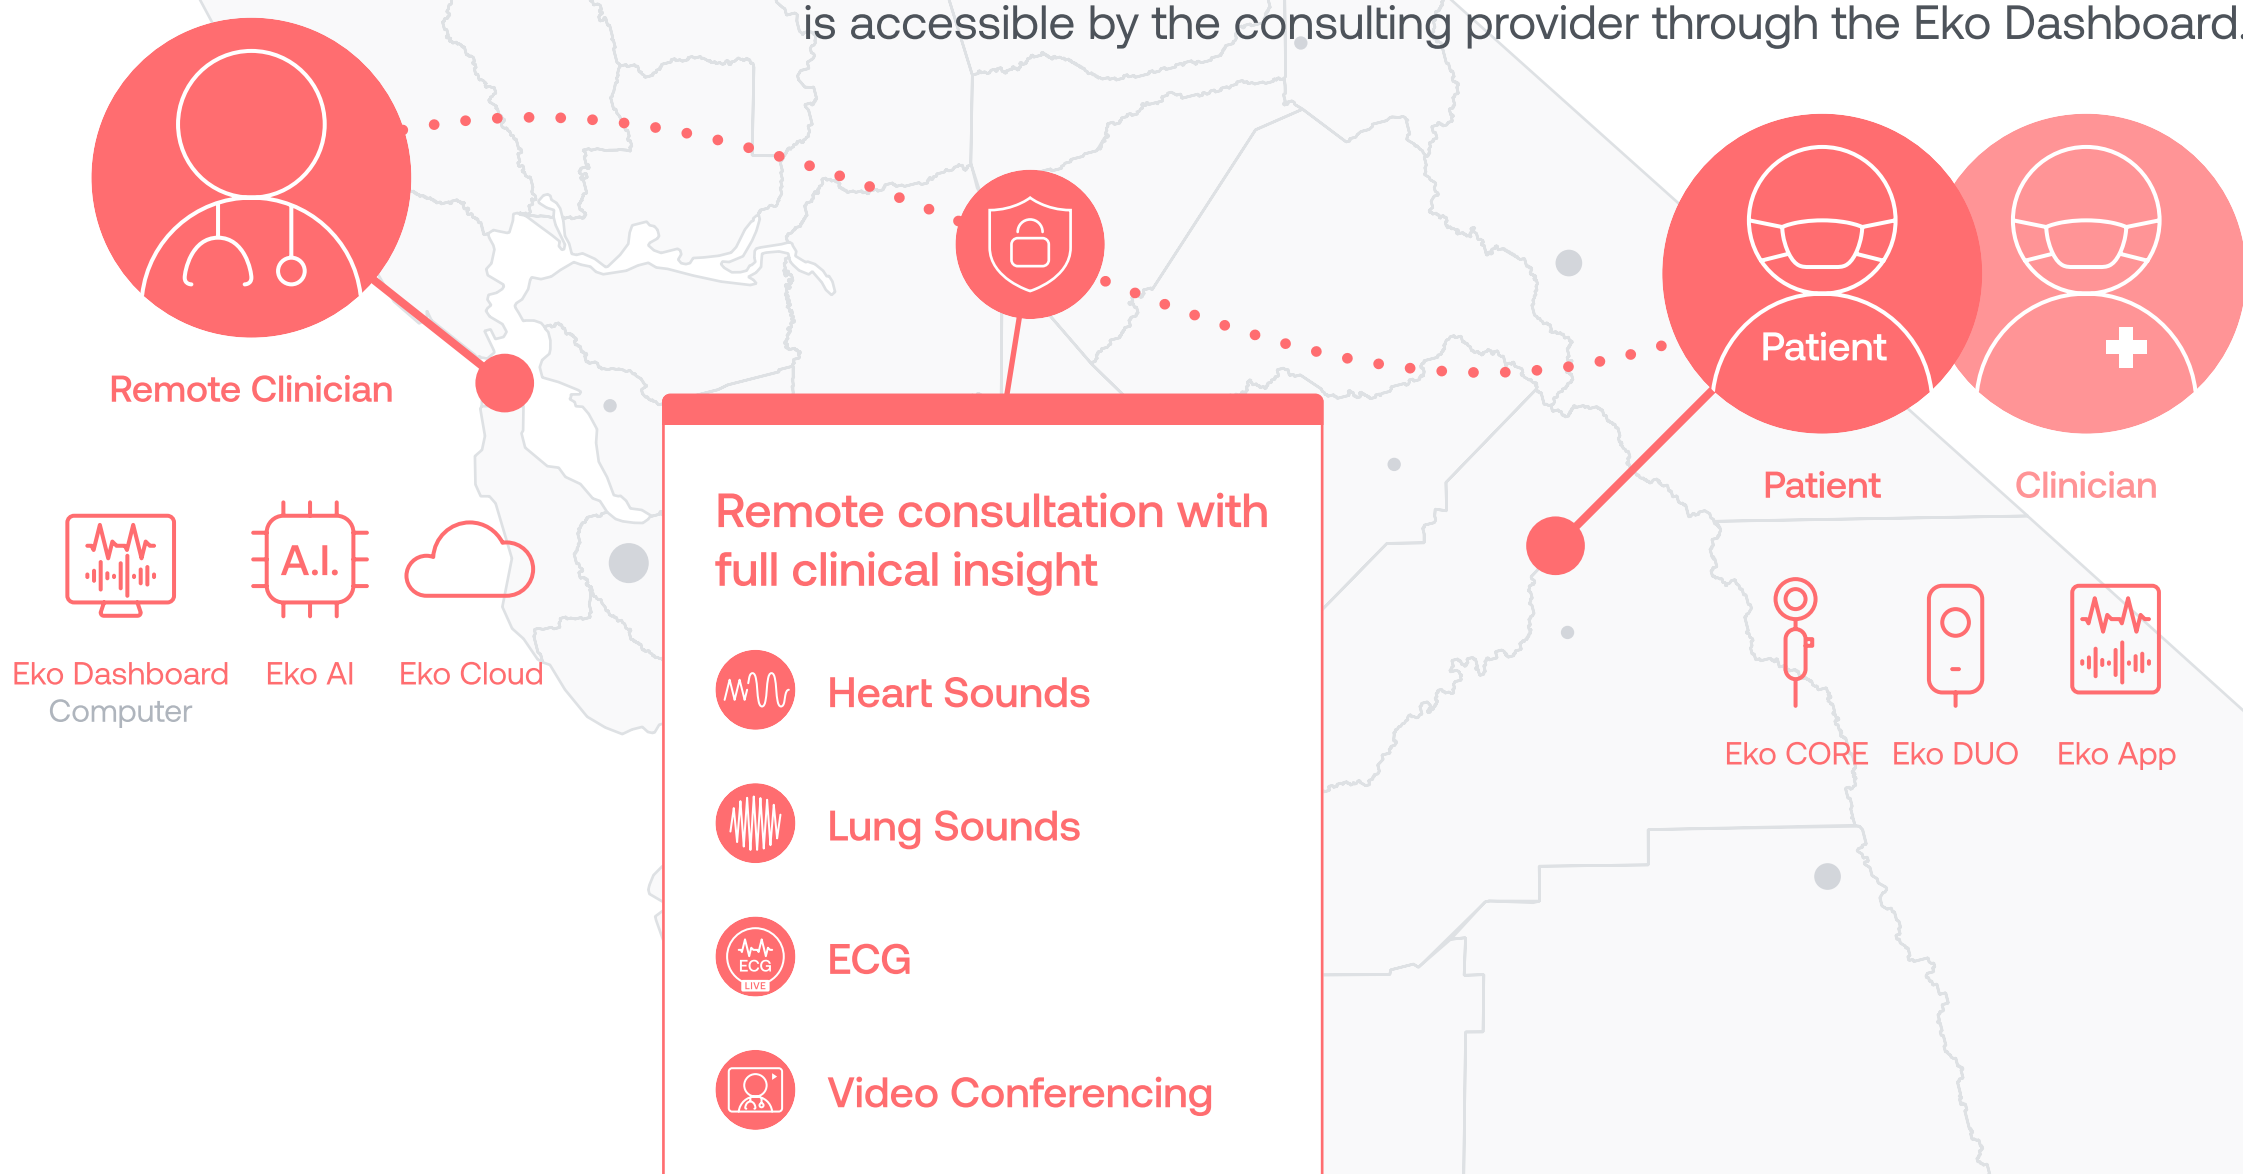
is accessible by the consulting provider through the Eko Dashboard.

Remote Clinician

A.I.

Eko Dashboard Computer

Eko AI

Eko Cloud

Remote consultation with full clinical insight

Heart Sounds

Lung Sounds

ECG LIVE

ECG

Video Conferencing

Patient

Patient

Clinician

Eko CORE

Eko DUO

Eko App